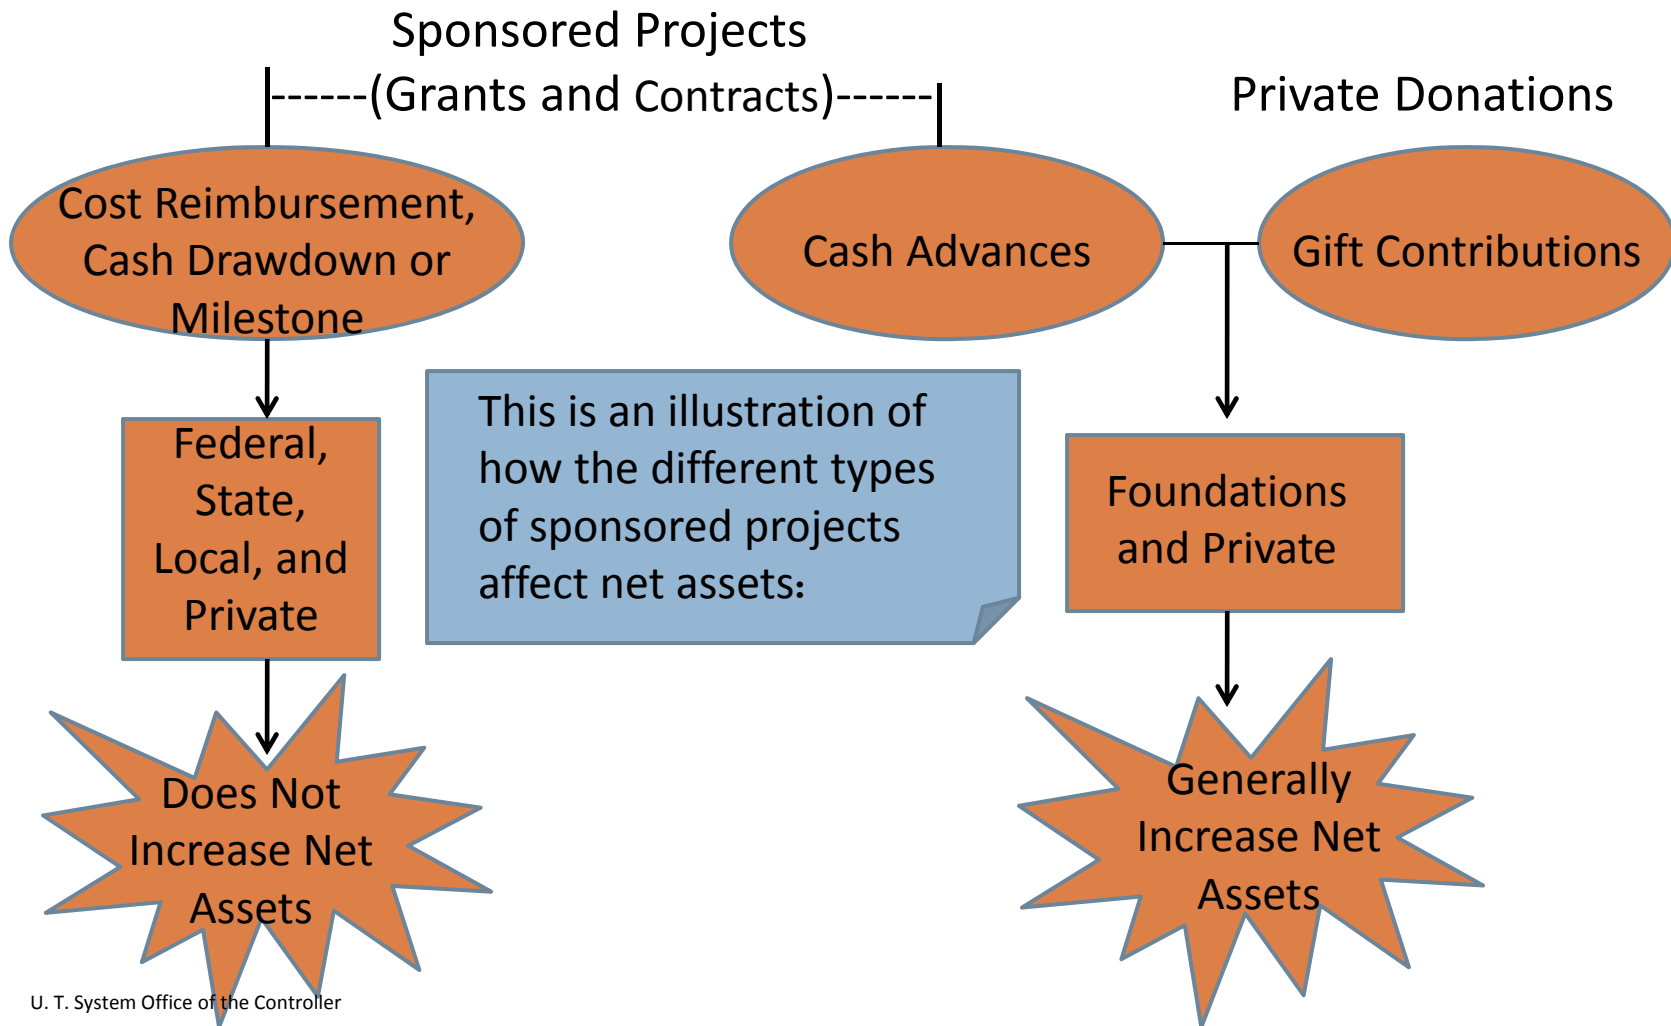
Sponsored Projects
------(Grants and Contracts)------

Private Donations

Cost Reimbursement, Cash Drawdown or Milestone

Cash Advances

Gift Contributions

Federal, State, Local, and Private

This is an illustration of how the different types of sponsored projects affect net assets:

Foundations and Private

Does Not Increase Net Assets

Generally Increase Net Assets

U. T. System Office of the Controller